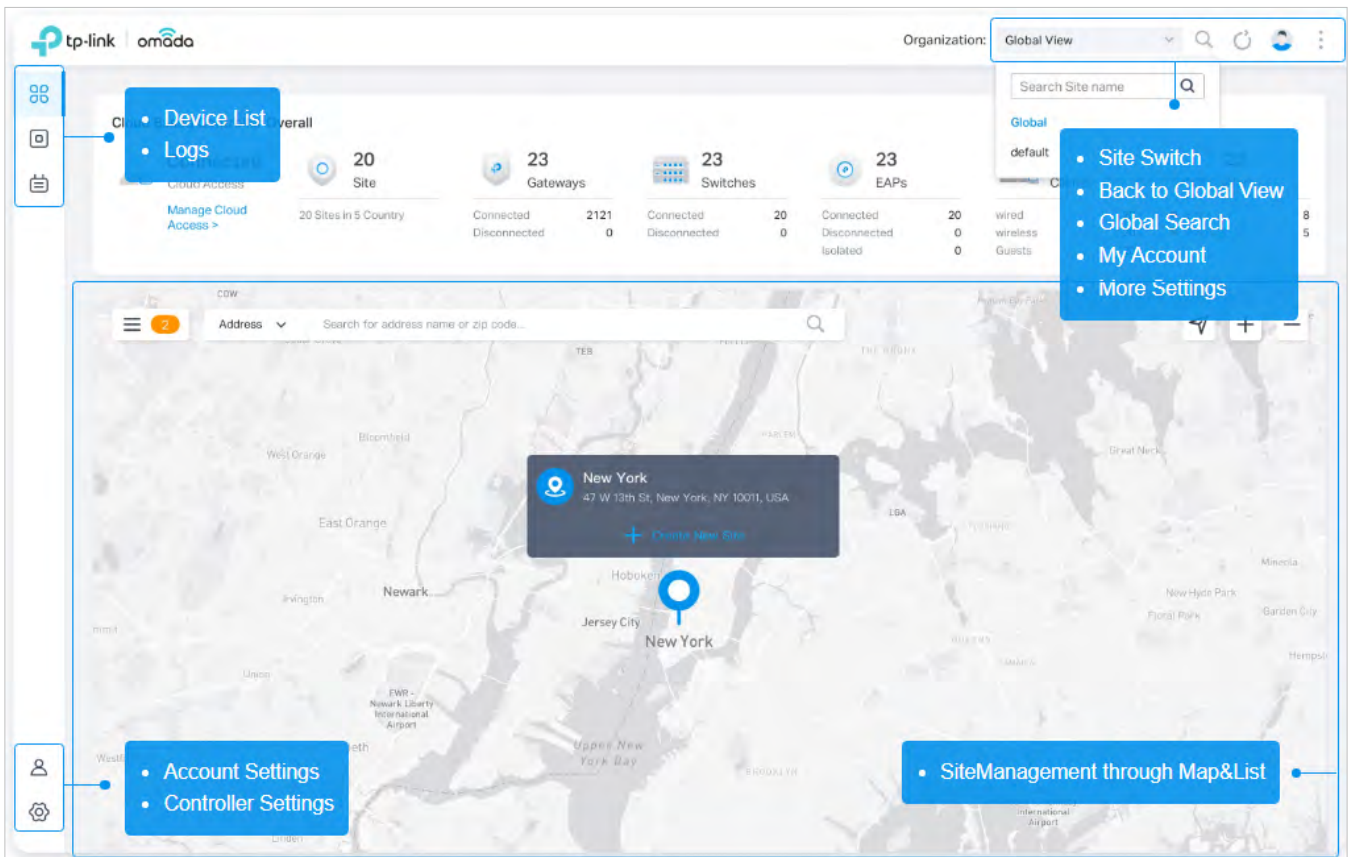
tp-link | omada

Organization: Global View

Search Site name

Global

default

Device List
Logs

Cloud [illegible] Overall

Connected
Cloud Access

Manage Cloud Access >

20
Site

20 Sites in 5 Country

23
Gateways

Connected 2121
Disconnected 0

23
Switches

Connected 20
Disconnected 0

23
EAPs

Connected 20
Disconnected 0
Isolated 0

wired 8
wireless 5
Guests

Site Switch
Back to Global View
Global Search
My Account
More Settings

2

Address

Search for address name or zip code...

New York
47 W 13th St, New York, NY 10011, USA

Create New Site

West Orange
Bloomfield
East Orange
Newark
Irvington
Union
Hoboken
Jersey City
New York
EWR - Newark Liberty International Airport
Upper New York Bay
LGA
Great Neck
New Hyde Park
Floral Park
Garden City
Mineola
Hempstead
Brooklyn
International Airport
Linden

Account Settings
Controller Settings

SiteManagement through Map&List